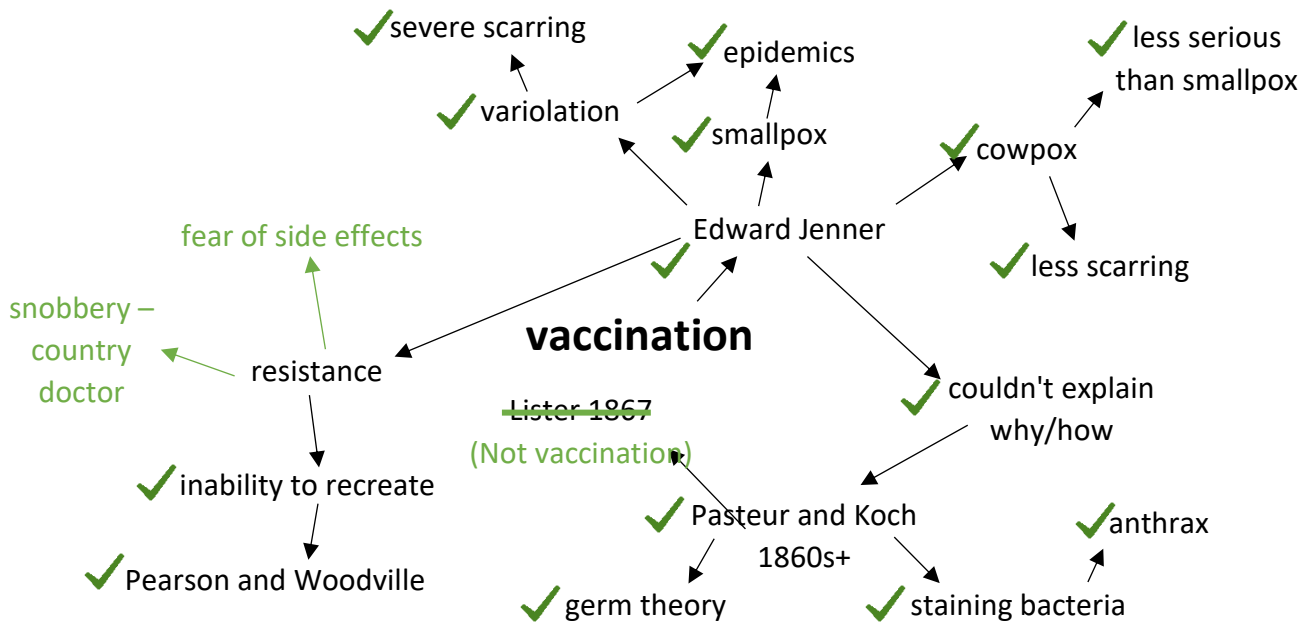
severe scarring

epidemics

less serious than smallpox

variolation

smallpox

cowpox

Edward Jenner

fear of side effects

less scarring

snobbery – country doctor

vaccination

resistance

couldn't explain why/how

Lister 1867

(Not vaccination)

inability to recreate

Pasteur and Koch 1860s+

anthrax

Pearson and Woodville

germ theory

staining bacteria